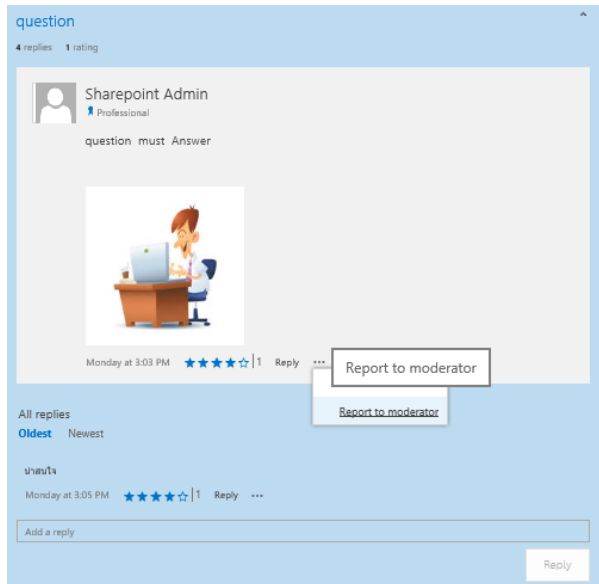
question

4 replies 1 rating

Sharepoint Admin
Professional

question must Answer

Monday at 3:03 PM ★★★★☆ | 1 Reply ···

Report to moderator

Report to moderator

All replies
Oldest Newest

น่าสนใจ

Monday at 3:05 PM ★★★★☆ | 1 Reply ···

Add a reply

Reply